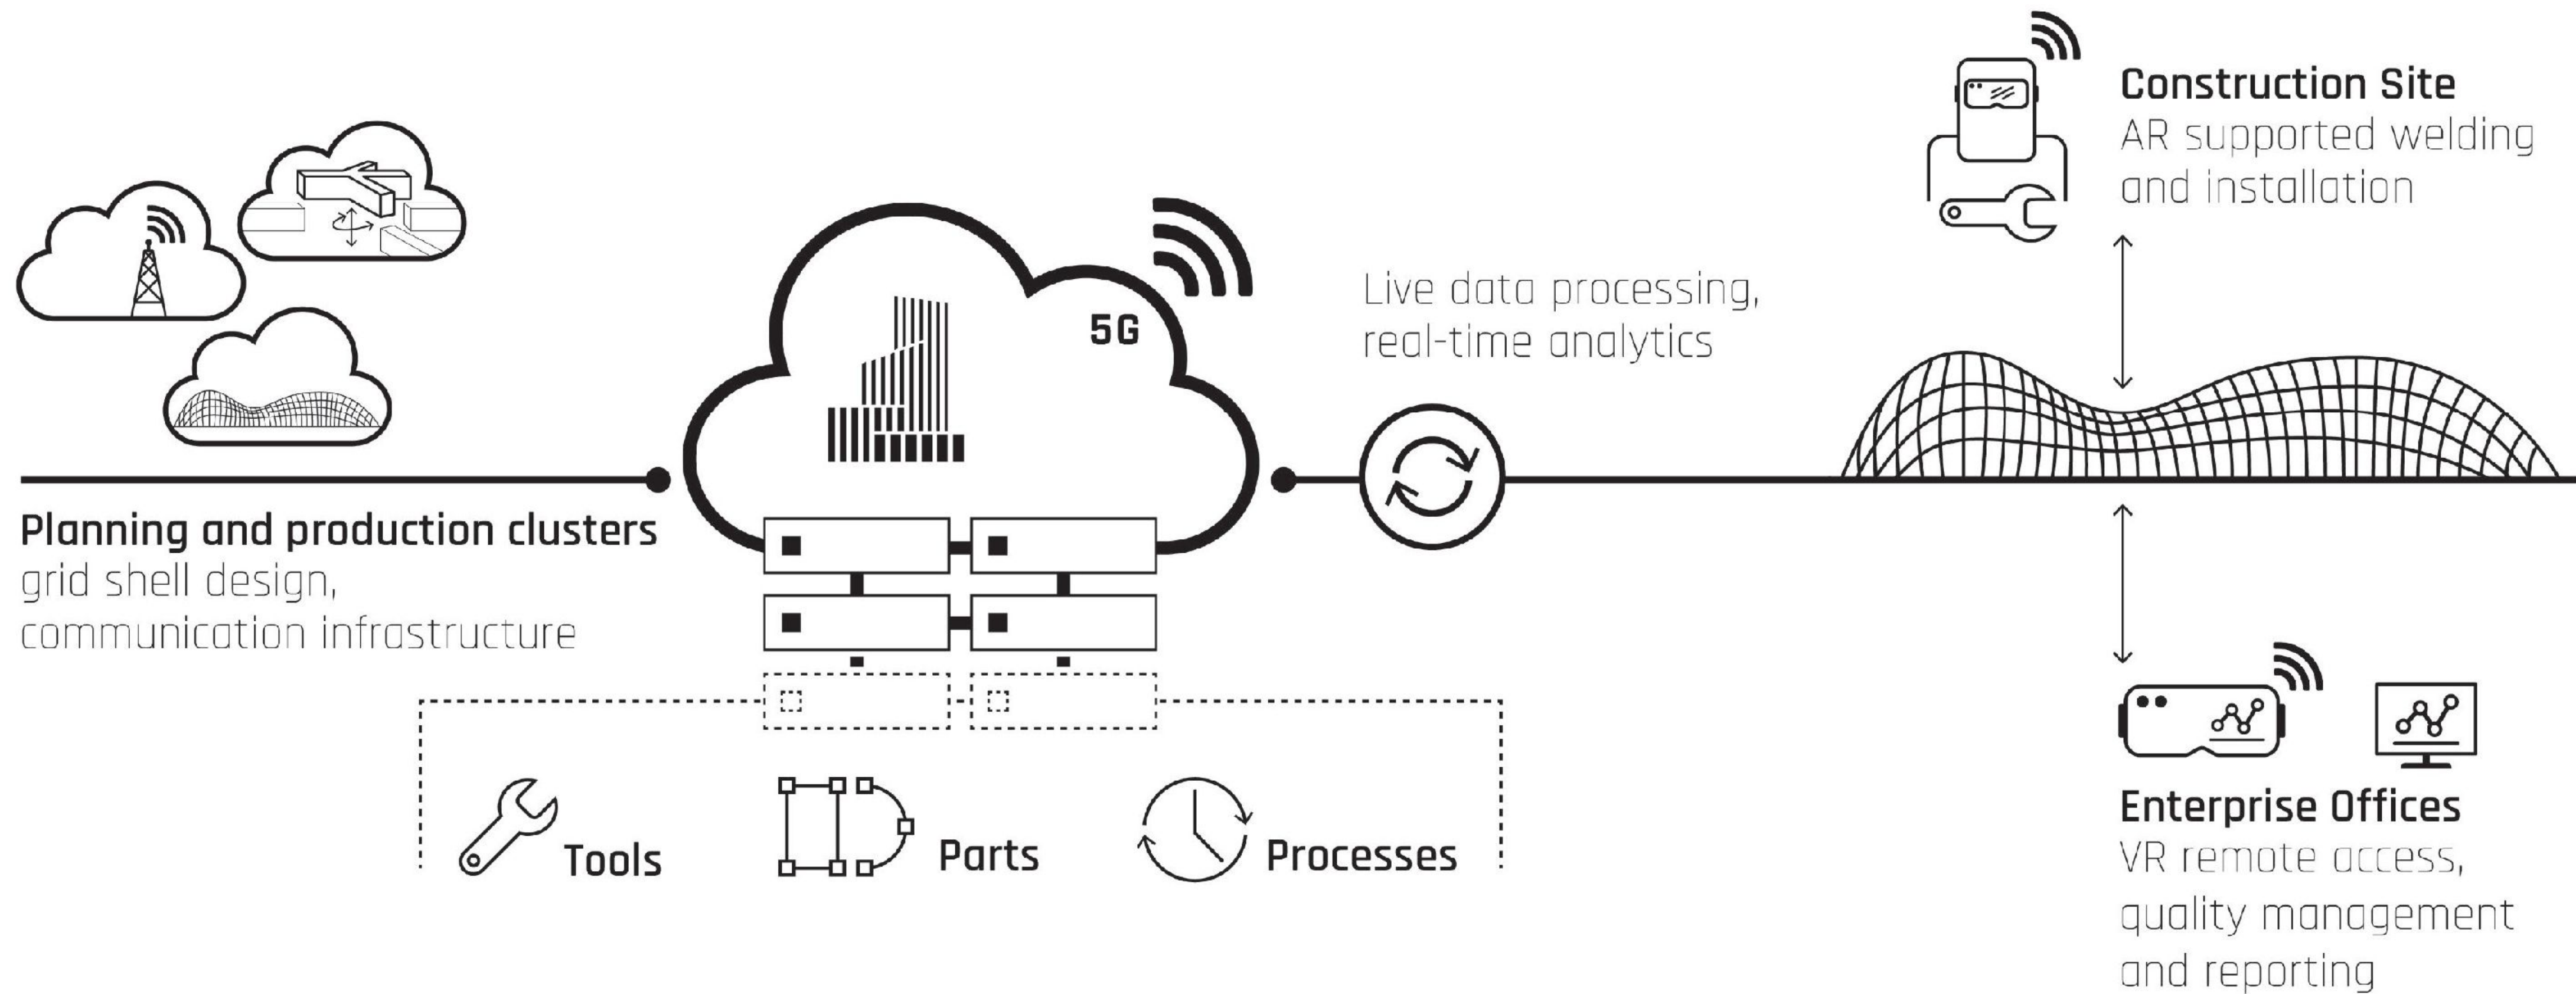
Construction Site
AR supported welding and installation

5G

Live data processing, real-time analytics

Planning and production clusters
grid shell design, communication infrastructure

Tools

Parts

Processes

Enterprise Offices
VR remote access, quality management and reporting